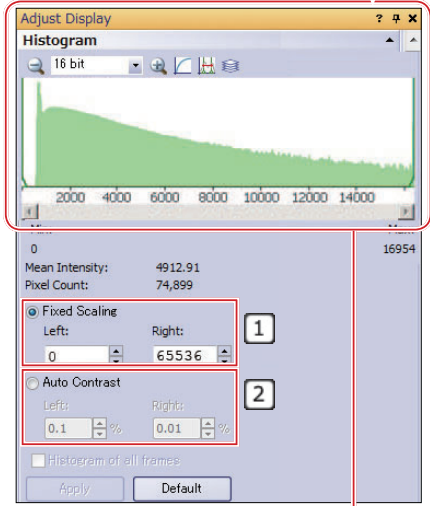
Adjust Display ? ✕

Histogram

16 bit

2000 4000 6000 8000 10000 12000 14000

0

16954

Mean Intensity: 4912.91

Pixel Count: 74,899

Fixed Scaling

Left: Right:

0 65536

1

Auto Contrast

Left: Right:

0.1 % 0.01 %

2

Histogram of all frames

Apply

Default